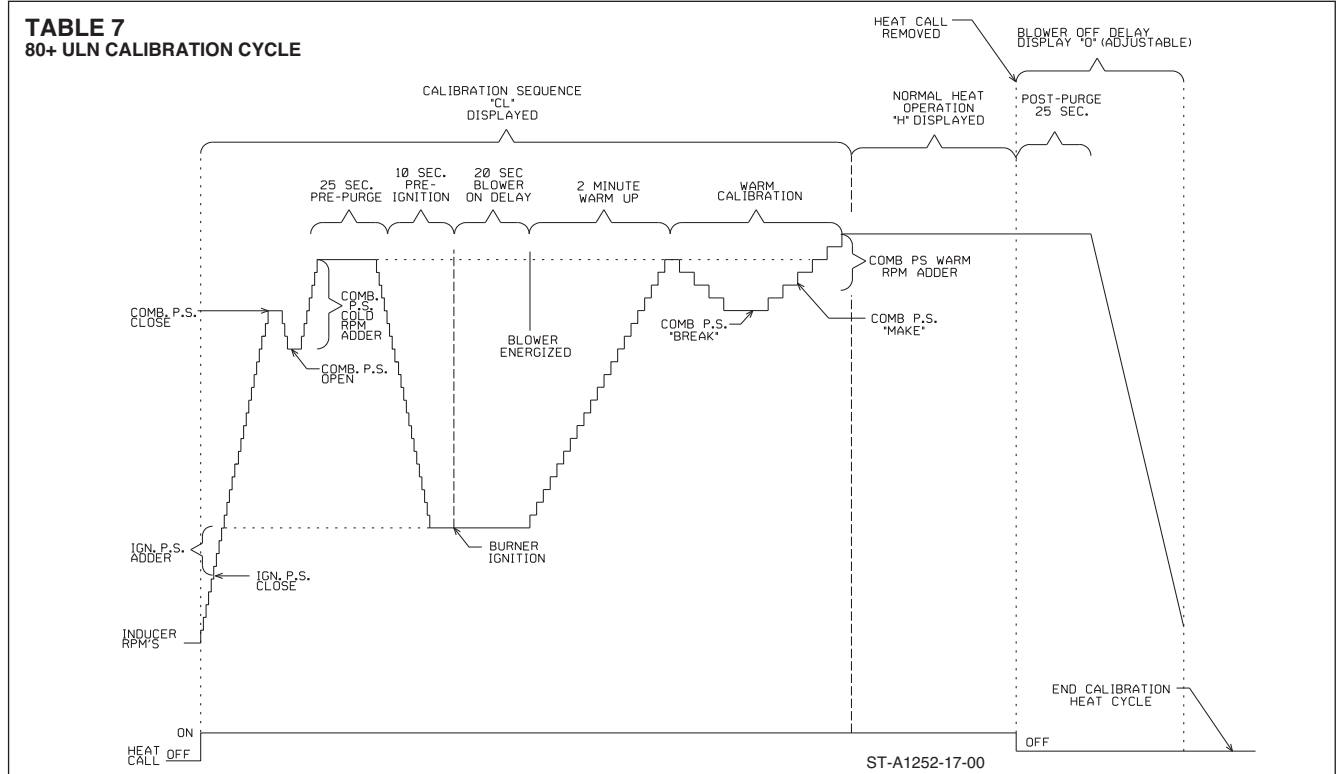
TABLE 7
80+ ULN CALIBRATION CYCLE

HEAT CALL REMOVED

BLOWER OFF DELAY DISPLAY "O" (ADJUSTABLE)

CALIBRATION SEQUENCE "CL" DISPLAYED

NORMAL HEAT OPERATION "H" DISPLAYED

POST-PURGE 25 SEC.

25 SEC. PRE-PURGE

10 SEC. PRE-IGNITION

20 SEC BLOWER ON DELAY

2 MINUTE WARM UP

WARM CALIBRATION

COMB PS WARM RPM ADDER

COMB. P.S. CLOSE

COMB. P.S. COLD RPM ADDER

COMB. P.S. OPEN

BLOWER ENERGIZED

COMB P.S. "BREAK"

COMB P.S. "MAKE"

IGN. P.S. ADDER

IGN. P.S. CLOSE

BURNER IGNITION

INDUCER RPM'S

END CALIBRATION HEAT CYCLE

ON

HEAT CALL OFF

OFF

ST-A1252-17-00